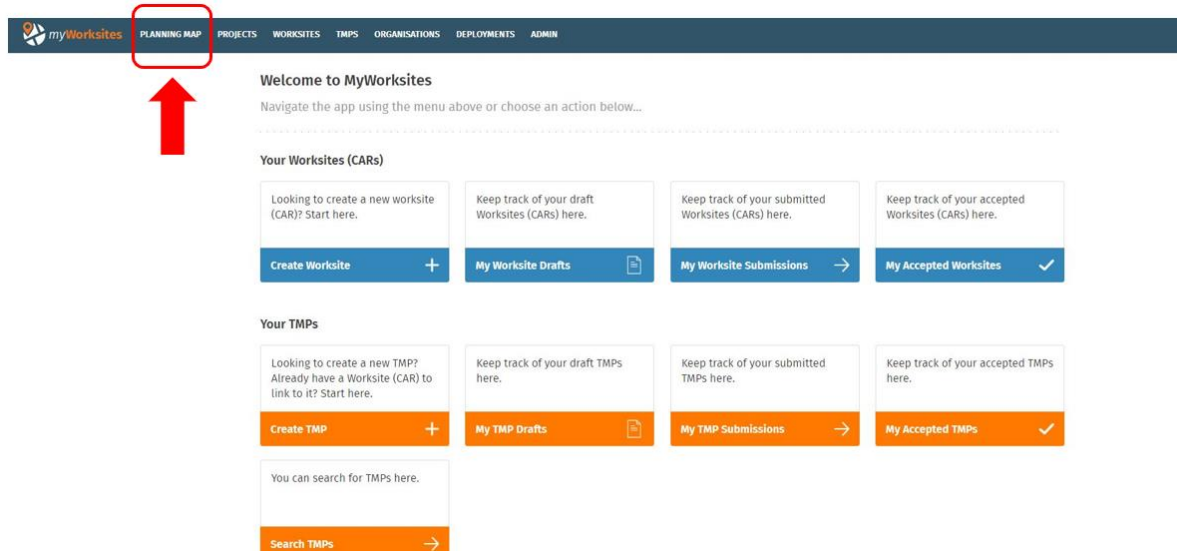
myWorksites PLANNING MAP PROJECTS WORKSITES TMPS ORGANISATIONS DEPLOYMENTS ADMIN

Welcome to MyWorksites

Navigate the app using the menu above or choose an action below...

Your Worksites (CARs)

Looking to create a new worksite (CAR)? Start here.

Create Worksite +

Keep track of your draft Worksites (CARs) here.

My Worksite Drafts

Keep track of your submitted Worksites (CARs) here.

My Worksite Submissions →

Keep track of your accepted Worksites (CARs) here.

My Accepted Worksites ✓

Your TMPs

Looking to create a new TMP? Already have a Worksite (CAR) to link to it? Start here.

Create TMP +

Keep track of your draft TMPs here.

My TMP Drafts

Keep track of your submitted TMPs here.

My TMP Submissions →

Keep track of your accepted TMPs here.

My Accepted TMPs ✓

You can search for TMPs here.

Search TMPs →